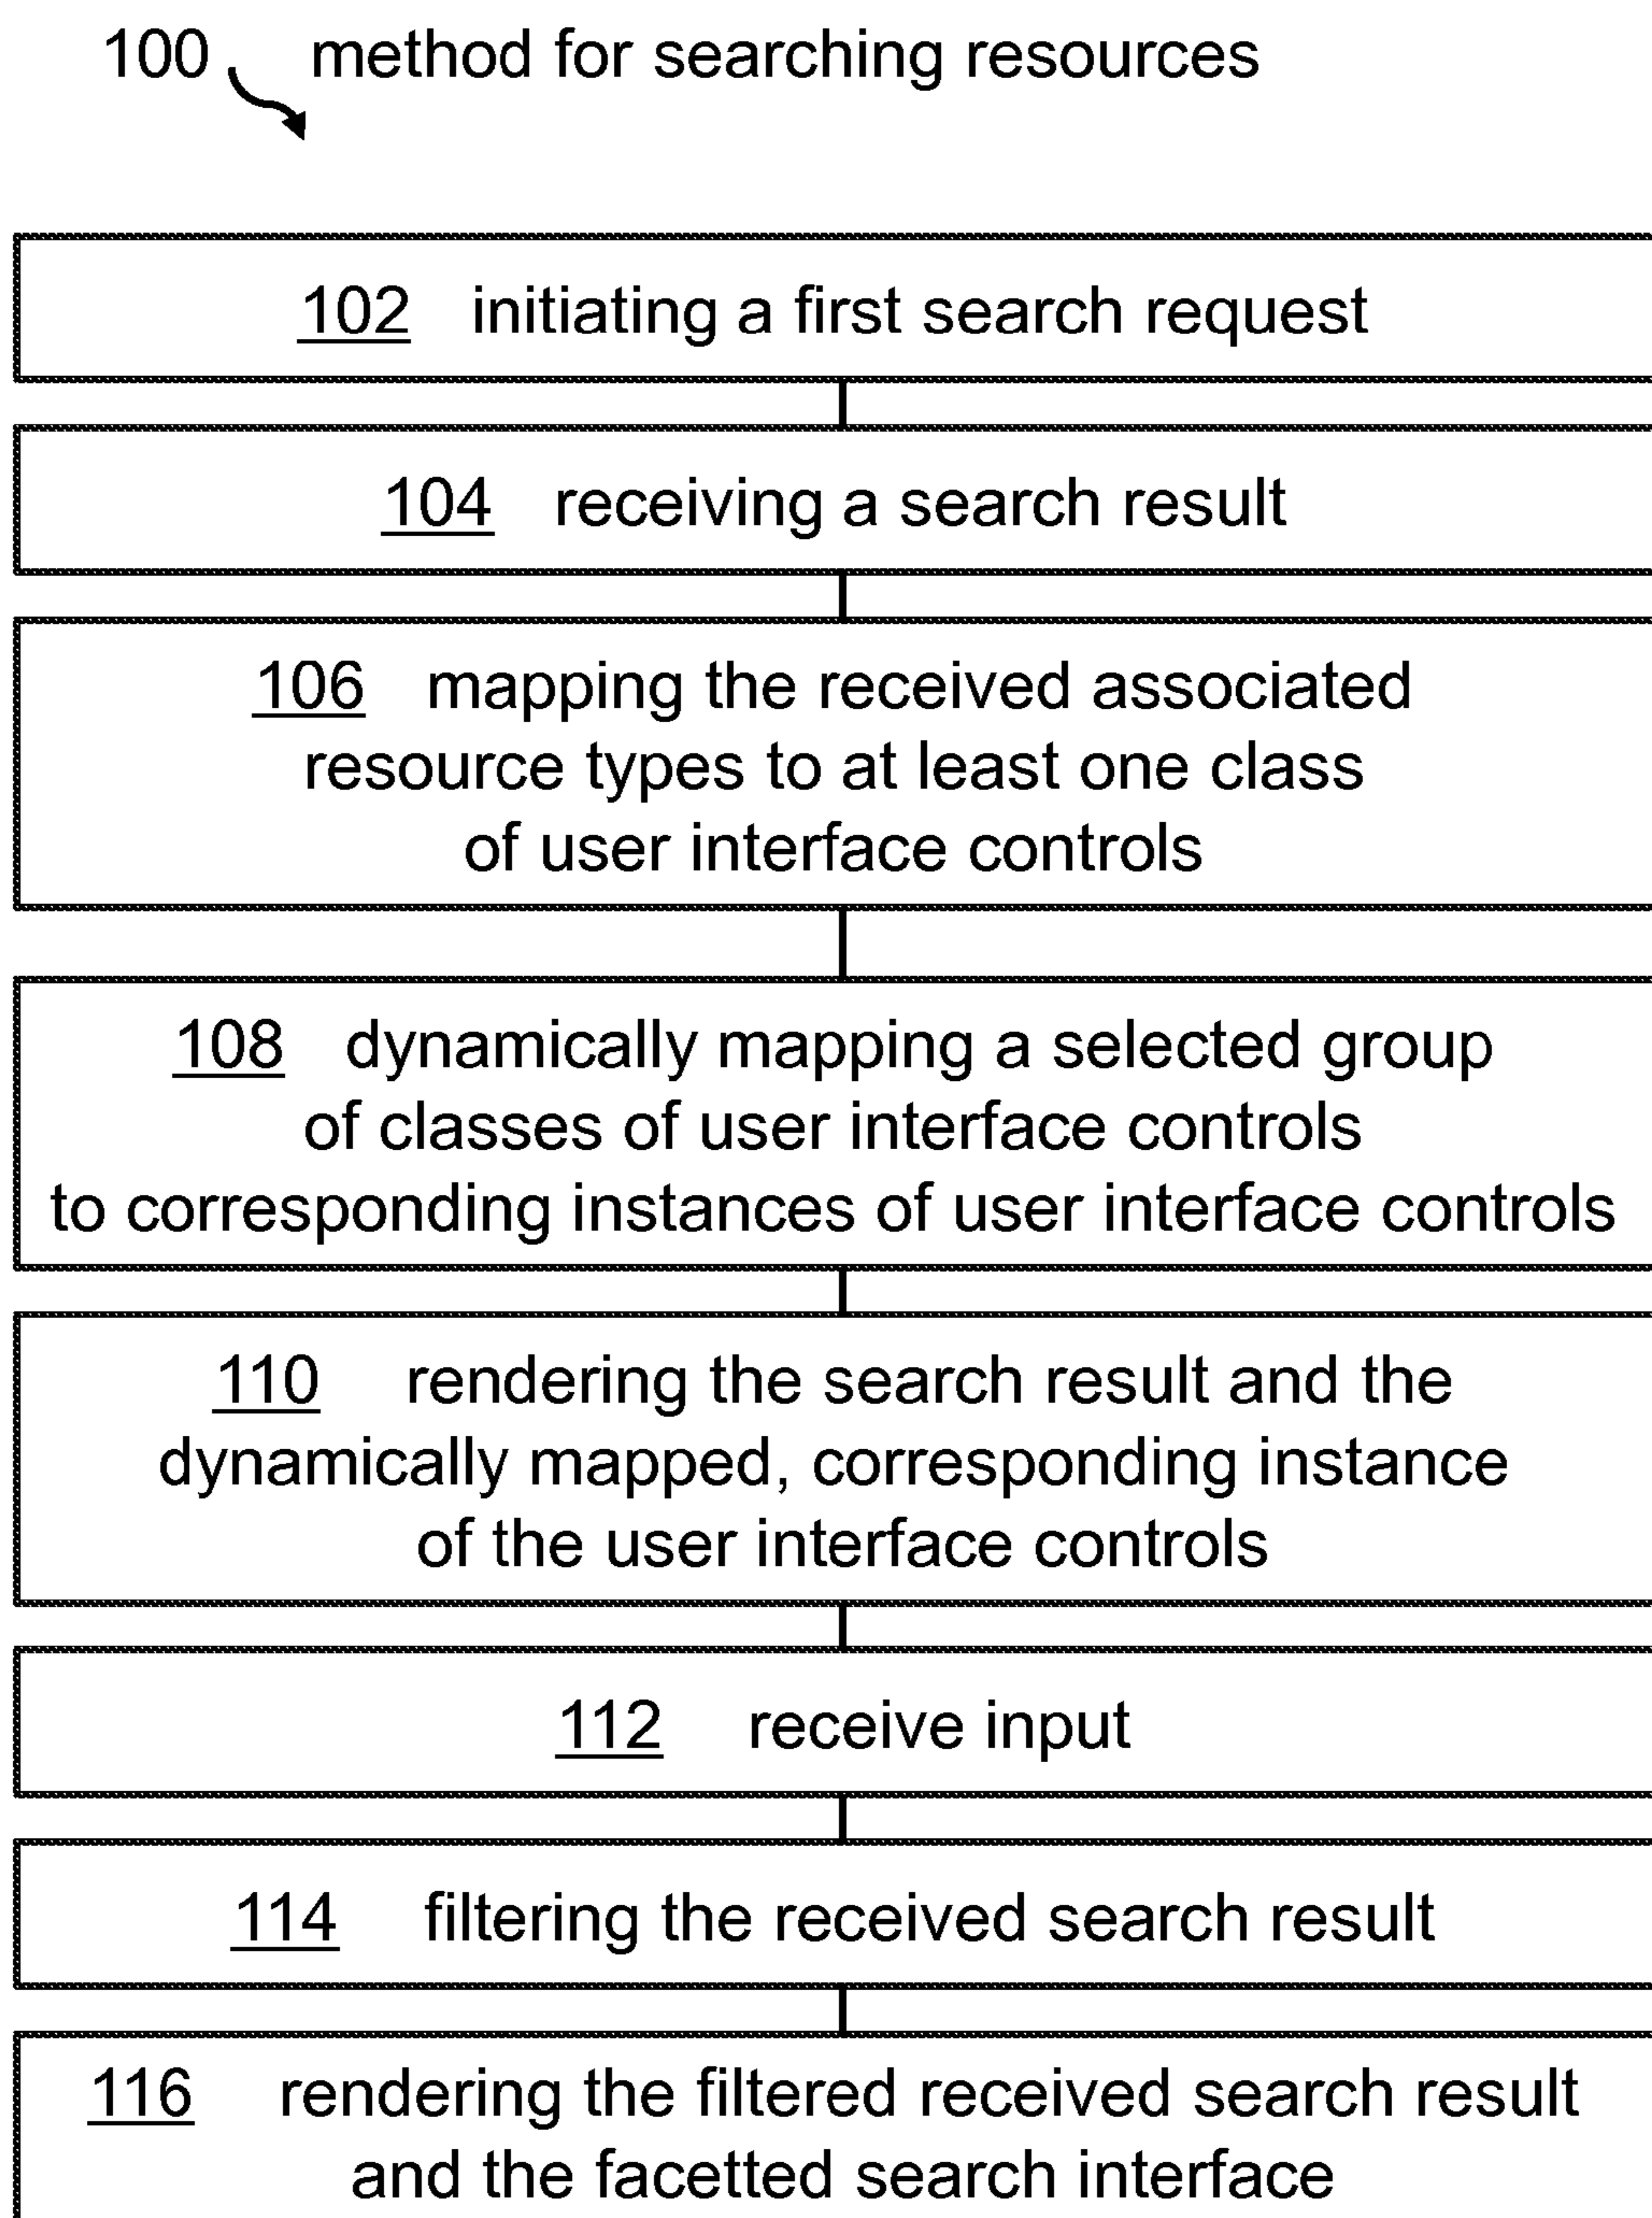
100 method for searching resources

102 initiating a first search request

104 receiving a search result

106 mapping the received associated resource types to at least one class of user interface controls

108 dynamically mapping a selected group of classes of user interface controls to corresponding instances of user interface controls

110 rendering the search result and the dynamically mapped, corresponding instance of the user interface controls

112 receive input

114 filtering the received search result

116 rendering the filtered received search result and the facetted search interface